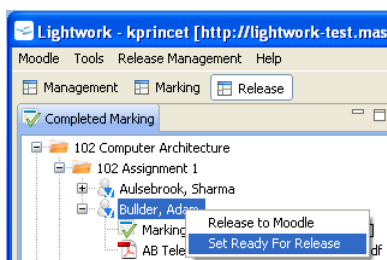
Lightwork - kprincet [http://lightwork-test.mas

Moodle Tools Release Management Help

Management Marking Release

Completed Marking

102 Computer Architecture
102 Assignment 1
Aulsebrook, Sharma
Bullder, Adam
Marking
AB Tele

Release to Moodle
Set Ready For Release

df